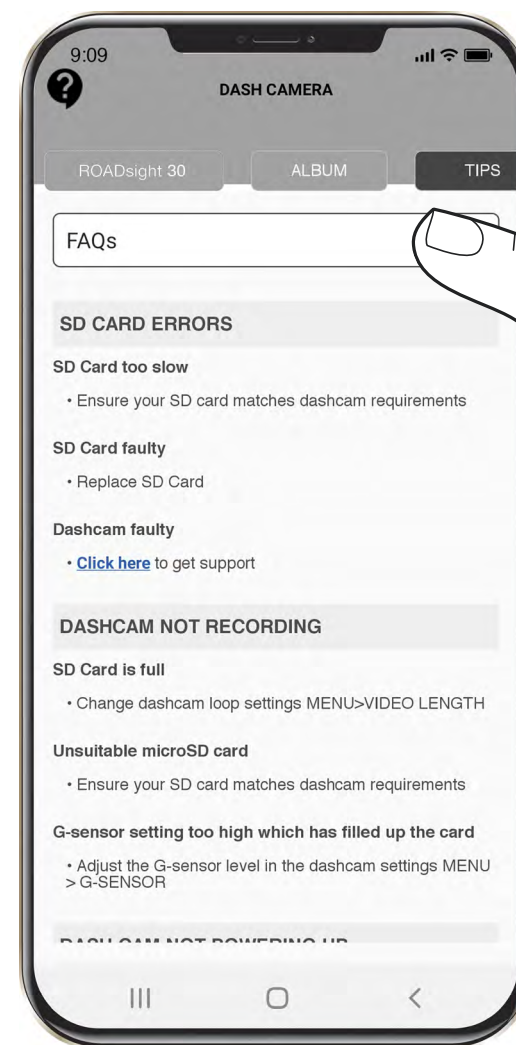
9:09

DASH CAMERA

ROADsight 30

ALBUM

TIPS

FAQs

SD CARD ERRORS

SD Card too slow

• Ensure your SD card matches dashcam requirements

SD Card faulty

• Replace SD Card

Dashcam faulty

• Click here to get support

DASHCAM NOT RECORDING

SD Card is full

• Change dashcam loop settings MENU>VIDEO LENGTH

Unsuitable microSD card

• Ensure your SD card matches dashcam requirements

G-sensor setting too high which has filled up the card

• Adjust the G-sensor level in the dashcam settings MENU > G-SENSOR

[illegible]